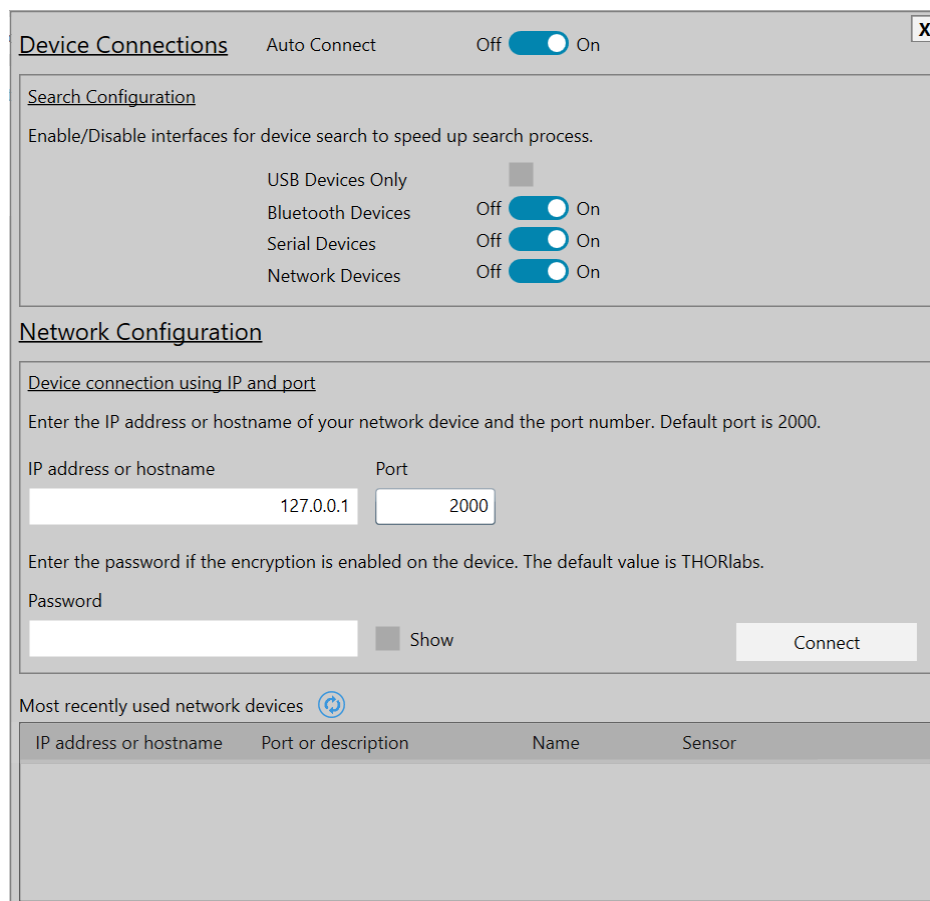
X

Device Connections Auto Connect Off On

Search Configuration

Enable/Disable interfaces for device search to speed up search process.

USB Devices Only
Bluetooth Devices Off On
Serial Devices Off On
Network Devices Off On

Network Configuration

Device connection using IP and port

Enter the IP address or hostname of your network device and the port number. Default port is 2000.

IP address or hostname
127.0.0.1

Port
2000

Enter the password if the encryption is enabled on the device. The default value is THORlabs.

Password

Show

Connect

Most recently used network devices

| IP address or hostname | Port or description | Name | Sensor |
|---|---|---|---|